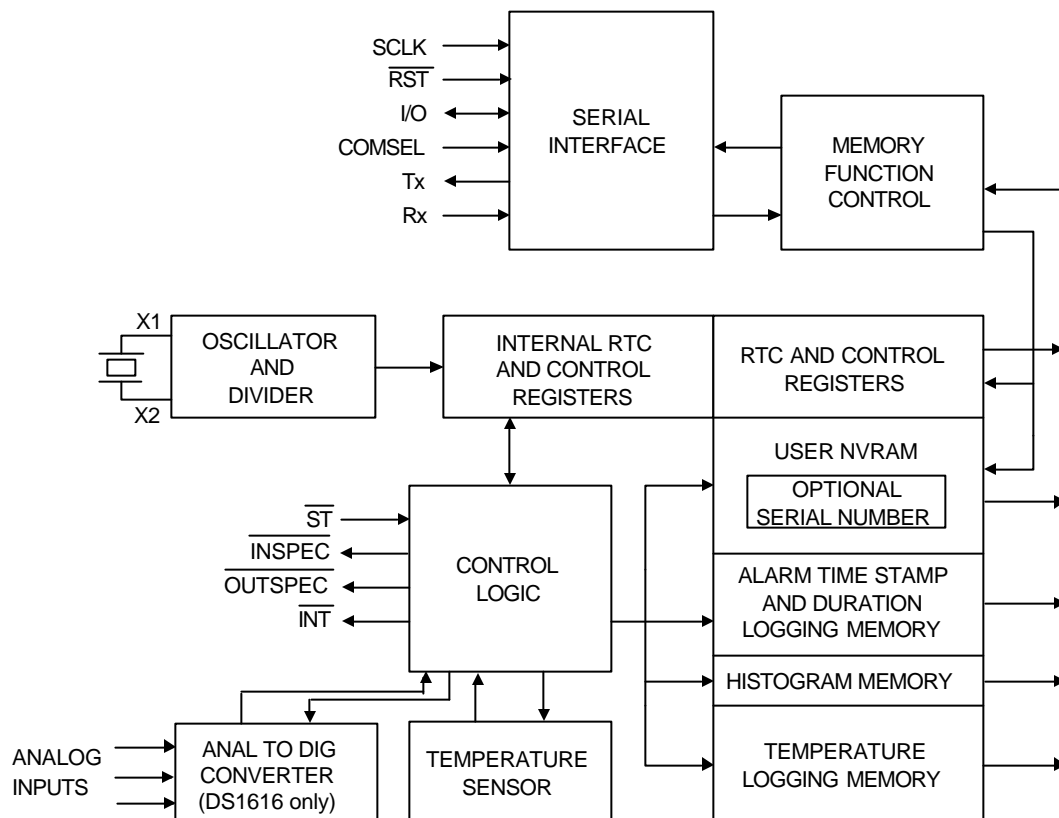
SCLK
$\overline{RST}$
I/O
COMSEL
Tx
Rx

SERIAL INTERFACE

MEMORY FUNCTION CONTROL

X1
X2

OSCILLATOR AND DIVIDER

INTERNAL RTC AND CONTROL REGISTERS

RTC AND CONTROL REGISTERS

USER NVRAM

OPTIONAL SERIAL NUMBER

$\overline{ST}$
$\overline{INSPEC}$
$\overline{OUTSPEC}$
$\overline{INT}$

CONTROL LOGIC

ALARM TIME STAMP AND DURATION LOGGING MEMORY

HISTOGRAM MEMORY

ANALOG INPUTS

ANAL TO DIG CONVERTER (DS1616 only)

TEMPERATURE SENSOR

TEMPERATURE LOGGING MEMORY